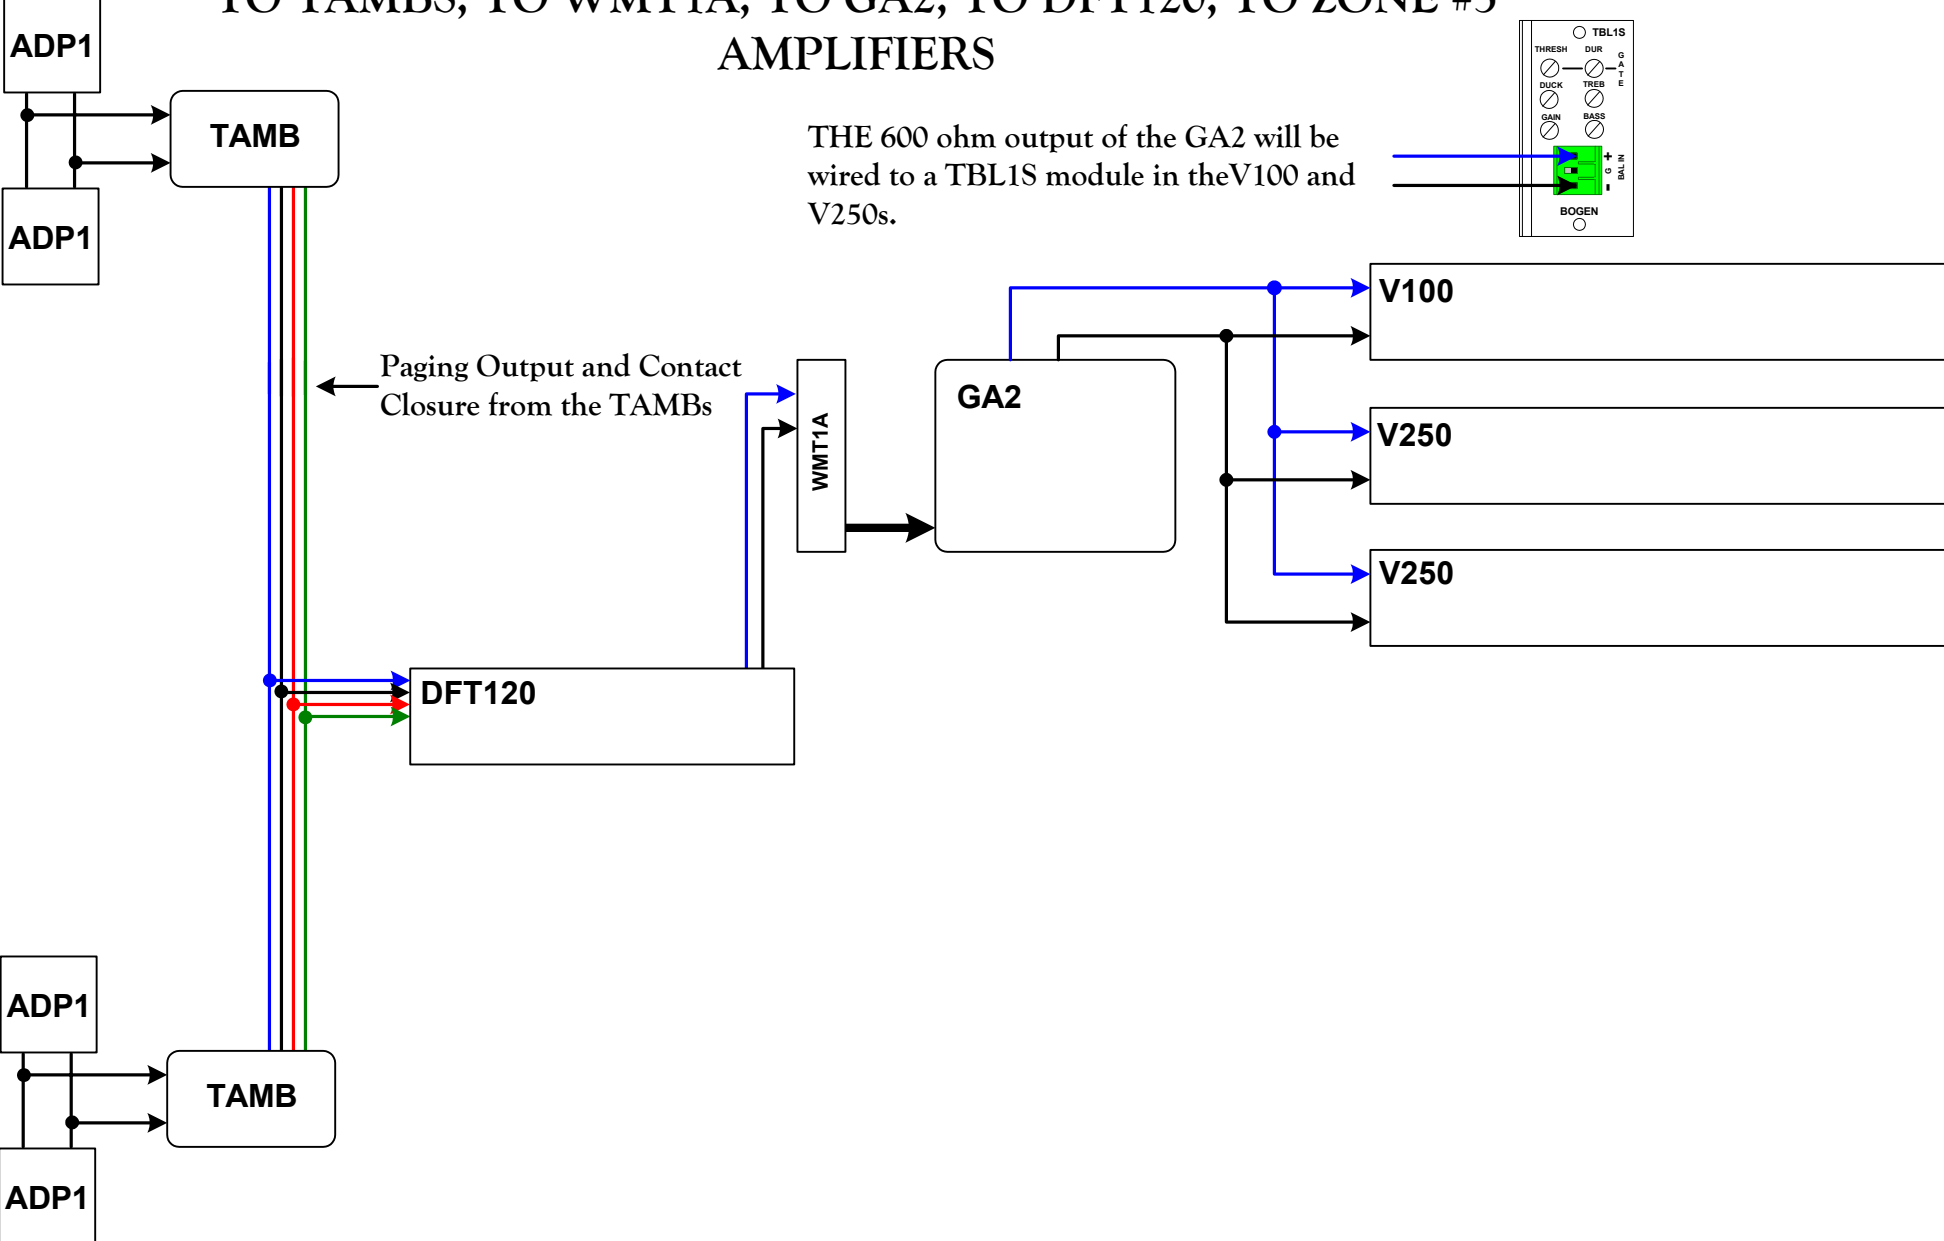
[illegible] AMPLIFIERS

ADP1

TAMB

ADP1

THE 600 ohm output of the GA2 will be wired to a TBL1S module in theV100 and V250s.

TBL1S
THRESH DUR
GATE
DUCK TREB
GAIN BASS
+
G
-
BAL IN
BOGEN

V100

Paging Output and Contact Closure from the TAMBs

WMT1A

GA2

V250

V250

DFT120

ADP1

TAMB

ADP1